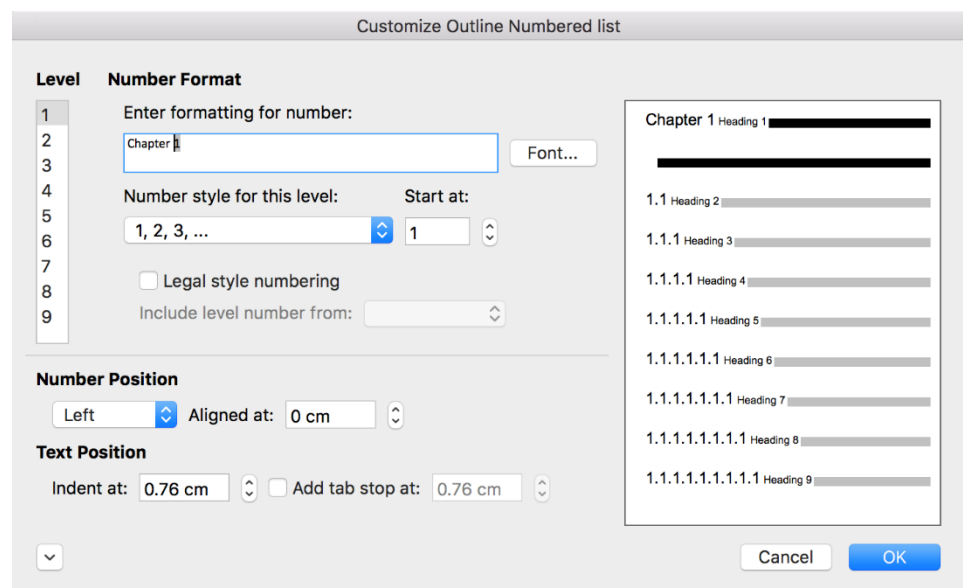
Customize Outline Numbered list

Level
1
2
3
4
5
6
7
8
9

Number Format

Enter formatting for number:

Chapter 1

Font...

Number style for this level:

1, 2, 3, ...

Start at:

1

Legal style numbering

Include level number from:

Chapter 1 Heading 1

1.1 Heading 2

1.1.1 Heading 3

1.1.1.1 Heading 4

1.1.1.1.1 Heading 5

1.1.1.1.1.1 Heading 6

1.1.1.1.1.1.1 Heading 7

1.1.1.1.1.1.1.1 Heading 8

1.1.1.1.1.1.1.1.1 Heading 9

Number Position

Left

Aligned at: 0 cm

Text Position

Indent at: 0.76 cm

Add tab stop at: 0.76 cm

Cancel

OK